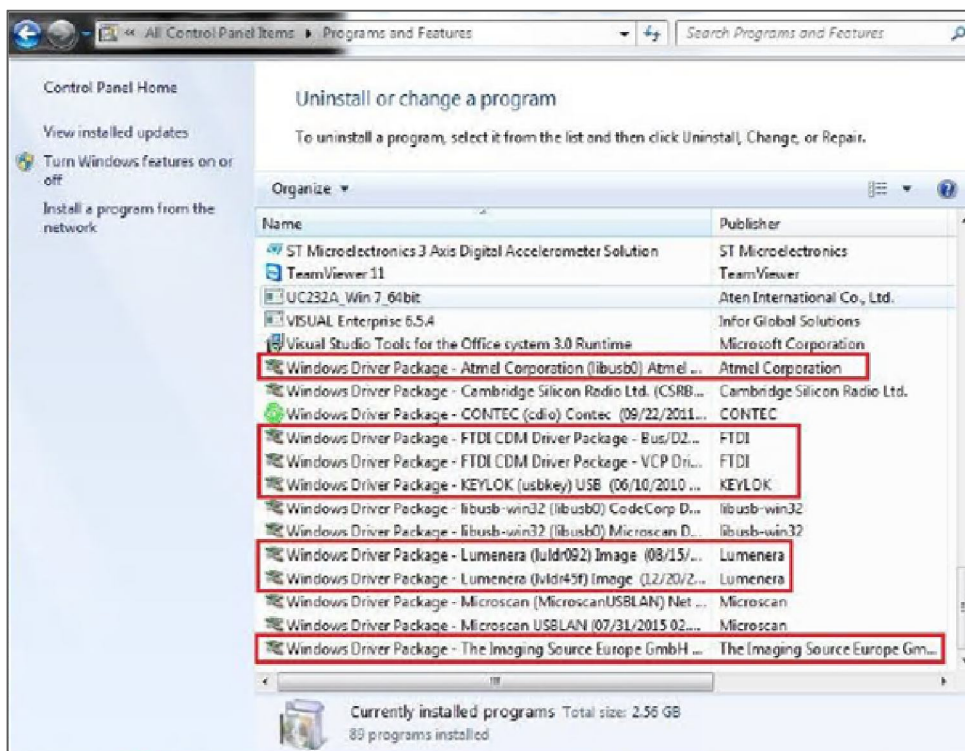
« All Control Panel Items ▸ Programs and Features

Search Programs and Features

Control Panel Home

View installed updates

Turn Windows features on or off

Install a program from the network

Uninstall or change a program

To uninstall a program, select it from the list and then click Uninstall, Change, or Repair.

Organize ▾

| Name | Publisher |
|---|---|
| ST Microelectronics 3 Axis Digital Accelerometer Solution | ST Microelectronics |
| TeamViewer 11 | TeamViewer |
| UC232A_Win 7_64bit | Aten International Co., Ltd. |
| VISUAL Enterprise 6.5.4 | Infor Global Solutions |
| Visual Studio Tools for the Office system 3.0 Runtime | Microsoft Corporation |
| Windows Driver Package - Atmel Corporation (libusb0) Atmel ... | Atmel Corporation |
| Windows Driver Package - Cambridge Silicon Radio Ltd. (CSRB... | Cambridge Silicon Radio Ltd. |
| Windows Driver Package - CONTEC (cdio) Contec (09/22/2011... | CONTEC |
| Windows Driver Package - FTDI CDM Driver Package - Bus/D2... | FTDI |
| Windows Driver Package - FTDI CDM Driver Package - VCP Dri... | FTDI |
| Windows Driver Package - KEYLOK (usbkey) USB (06/10/2010 ... | KEYLOK |
| Windows Driver Package - libusb-win32 (libusb0) CodeCorp D... | libusb-win32 |
| Windows Driver Package - libusb-win32 (libusb0) Microscan D... | libusb-win32 |
| Windows Driver Package - Lumenera (luldr092) Image (08/15/... | Lumenera |
| Windows Driver Package - Lumenera (lvldr45f) Image (12/20/2... | Lumenera |
| Windows Driver Package - Microscan (MicroscanUSBLAN) Net ... | Microscan |
| Windows Driver Package - Microscan USBLAN (07/31/2015 02... | Microscan |
| Windows Driver Package - The Imaging Source Europe GmbH ... | The Imaging Source Europe Gm... |

Currently installed programs Total size: 2.56 GB
89 programs installed